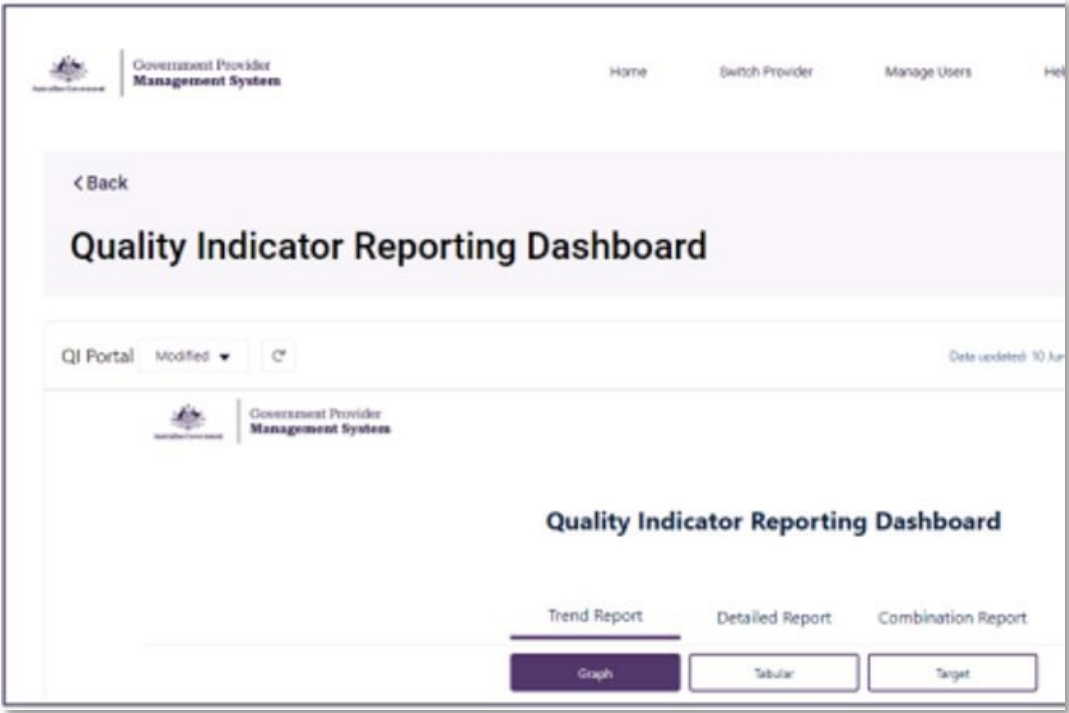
Australian Government

Government Provider
Management System

Home Switch Provider Manage Users Hel

< Back

Quality Indicator Reporting Dashboard

QI Portal Modified ▾ C

Data updated: 10 Ju

Australian Government

Government Provider
Management System

Quality Indicator Reporting Dashboard

Trend Report Detailed Report Combination Report

Graph Tabular Target